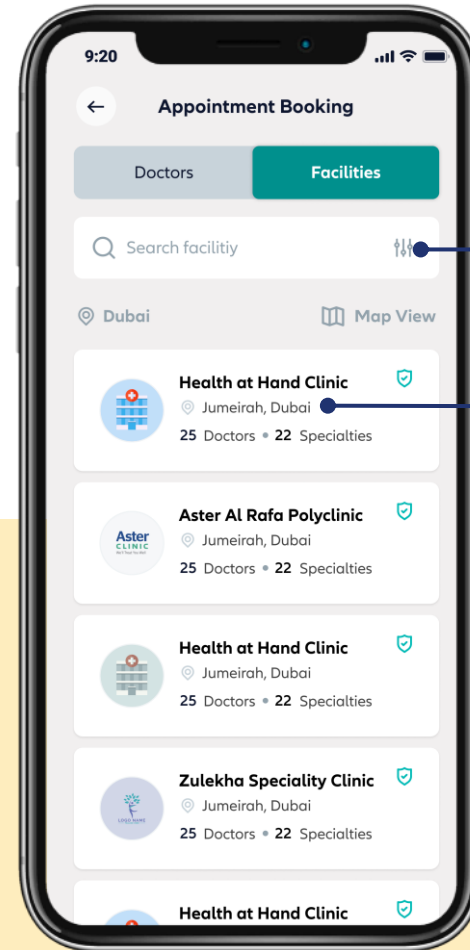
9:20

Appointment Booking

Doctors

Facilities

Search facilitiy

Dubai

Map View

Health at Hand Clinic
Jumeirah, Dubai
25 Doctors • 22 Specialties

Aster CLINIC

Aster Al Rafa Polyclinic
Jumeirah, Dubai
25 Doctors • 22 Specialties

Health at Hand Clinic
Jumeirah, Dubai
25 Doctors • 22 Specialties

LOGO NAME

Zulekha Speciality Clinic
Jumeirah, Dubai
25 Doctors • 22 Specialties

Health at Hand Clinic